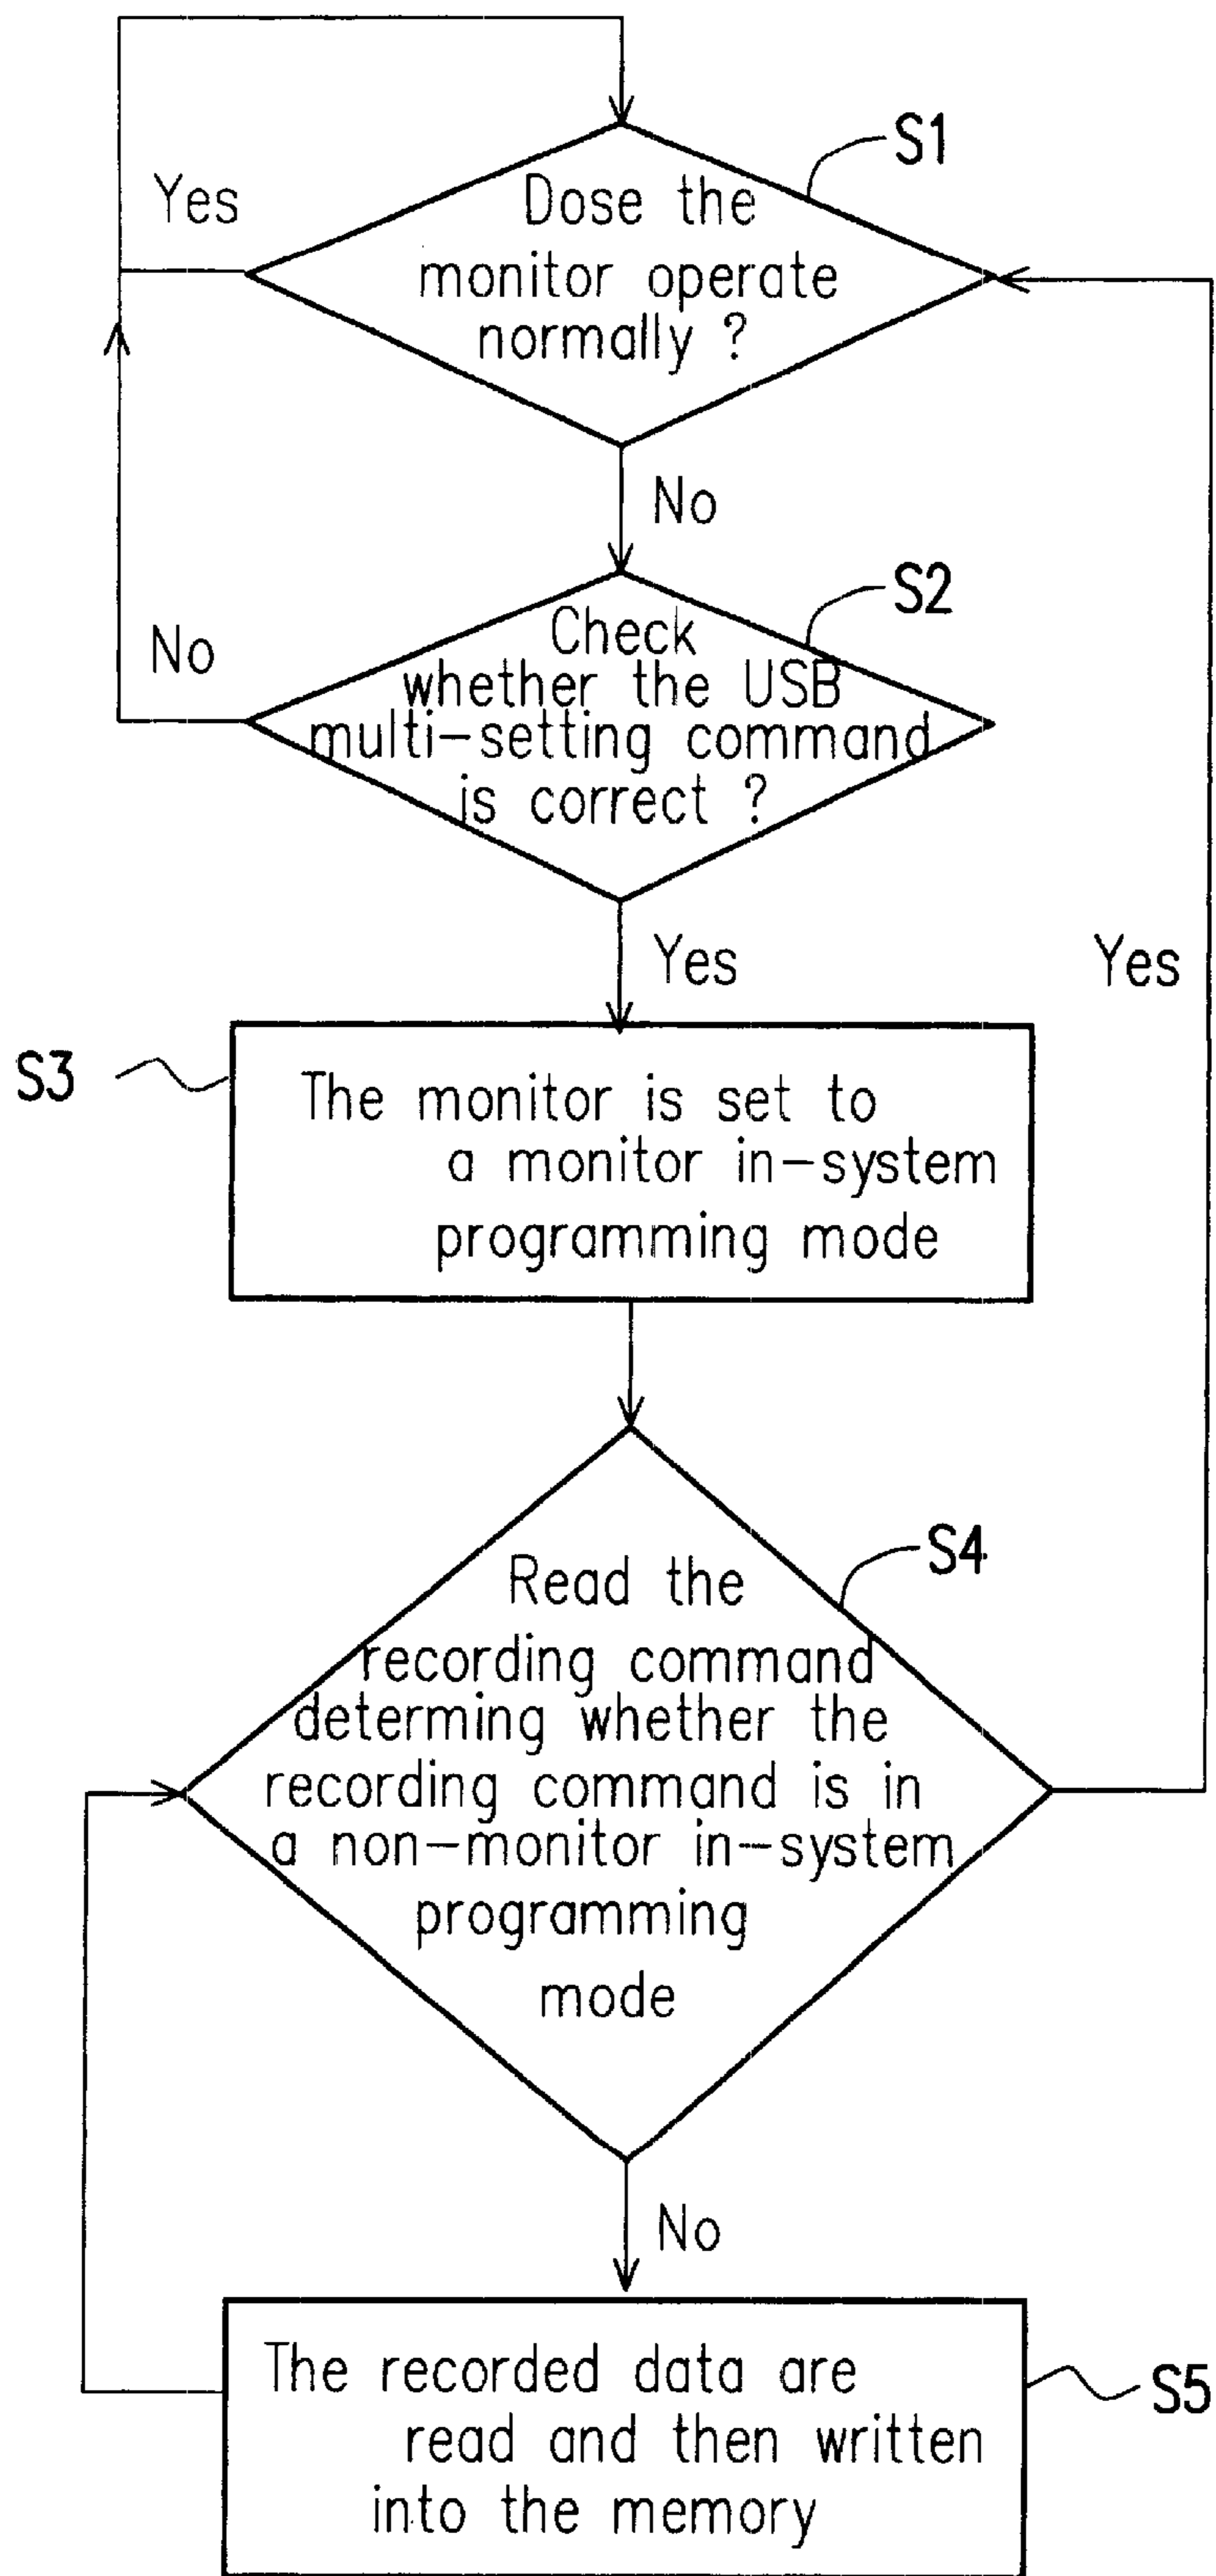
S1
Yes
Dose the monitor operate normally ?

No

S2
No
Check whether the USB multi-setting command is correct ?

Yes

Yes

S3
The monitor is set to a monitor in-system programming mode

S4
Read the recording command determing whether the recording command is in a non-monitor in-system programming mode

No

S5
The recorded data are read and then written into the memory